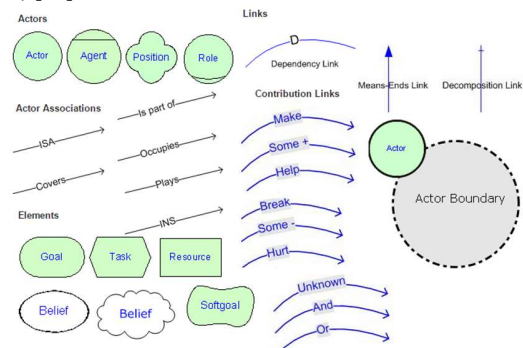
Actors

Actor

Agent

Position

Role

Actor Associations

Is part of

ISA

Occupies

Covers

Plays

INS

Elements

Goal

Task

Resource

Belief

Belief

Softgoal

Links

D

Dependency Link

Means-Ends Link

Decomposition Link

Contribution Links

Make

Some +

Help

Break

Some -

Hurt

Unknown

And

Or

Actor

Actor Boundary